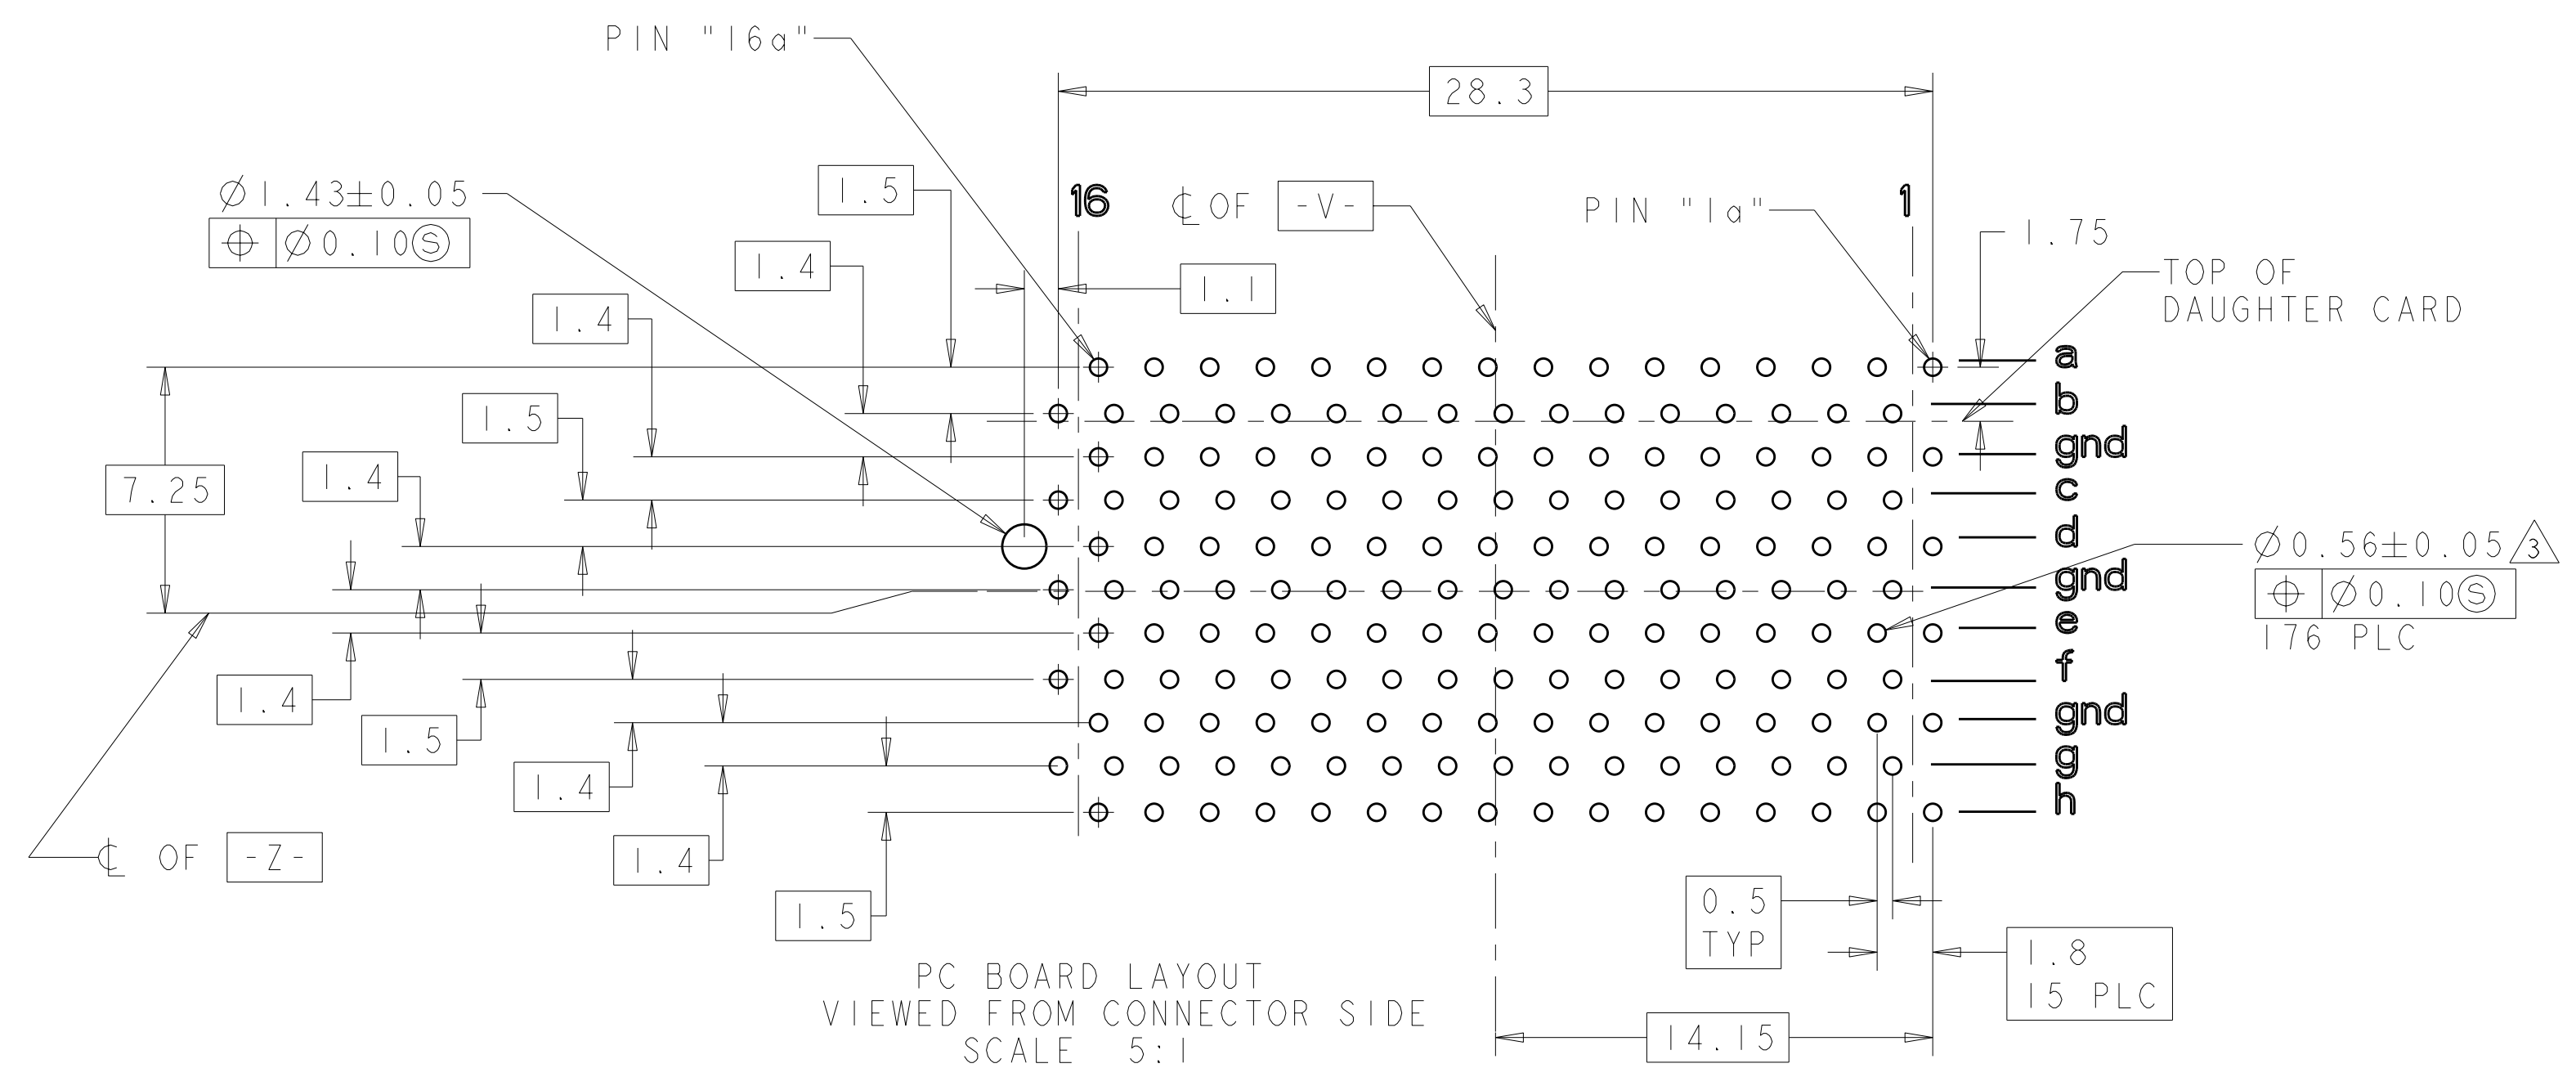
PIN "16a"

28.3

$\varnothing$1.43$\pm$0.05

| $\oplus$ | $\varnothing$0.10Ⓢ |
|---|---|

1.5

16

℄ OF -V-

PIN "1a"

1

1.75

1.4

1.1

TOP OF DAUGHTER CARD

1.4

1.5

7.25

1.4

a
b
gnd
c
d
gnd
e
f
gnd
g
h

$\varnothing$0.56$\pm$0.05 3

| $\oplus$ | $\varnothing$0.10Ⓢ |
|---|---|

176 PLC

1.4

1.5

1.4

1.4

℄ OF -Z-

1.5

0.5 TYP

1.8 15 PLC

PC BOARD LAYOUT
VIEWED FROM CONNECTOR SIDE
SCALE 5:1

14.15